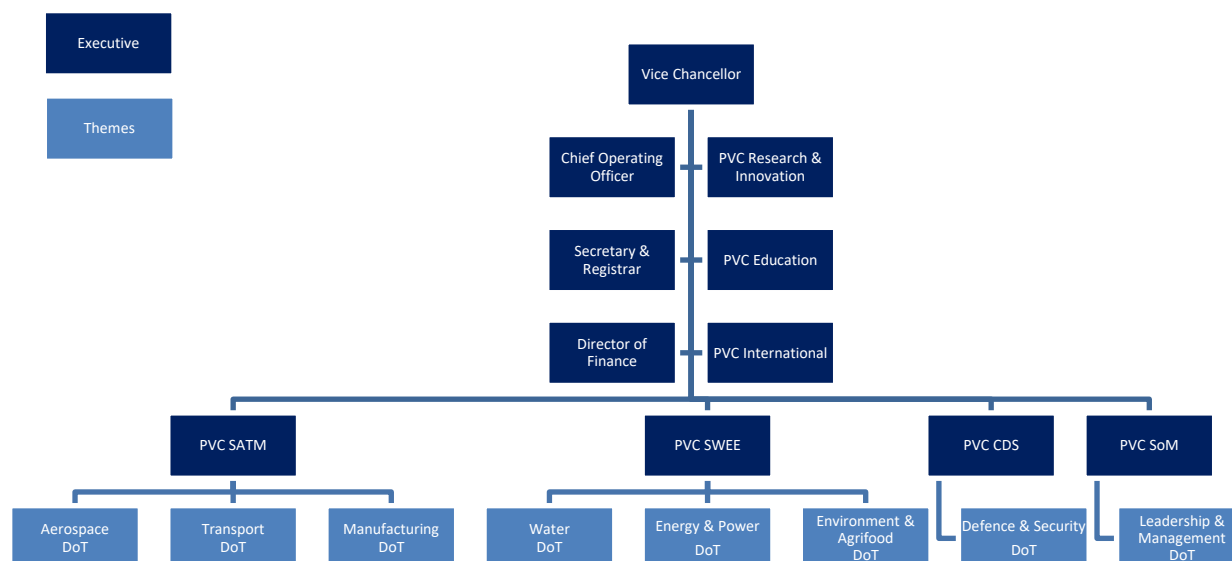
Executive

Themes

Vice Chancellor

Chief Operating Officer

PVC Research & Innovation

Secretary & Registrar

PVC Education

Director of Finance

PVC International

PVC SATM

PVC SWEE

PVC CDS

PVC SoM

Aerospace DoT

Transport DoT

Manufacturing DoT

Water DoT

Energy & Power DoT

Environment & Agrifood DoT

Defence & Security DoT

Leadership & Management DoT